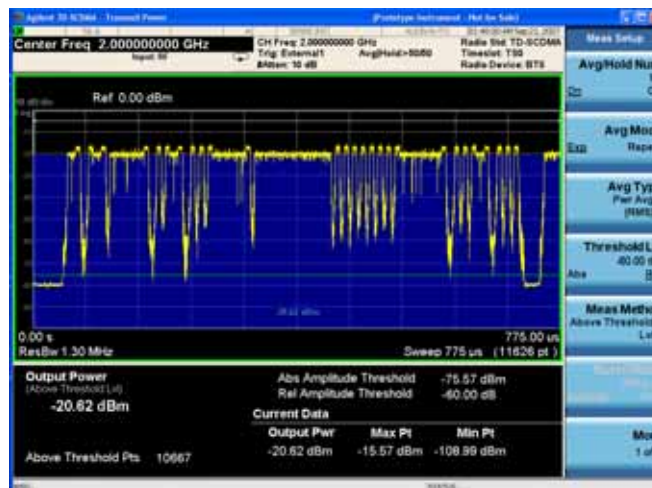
Agilent 39 SC944 - Transmit Power

(Prototype Instrument - Not for Sale)

Center Freq 2.000000000 GHz

Input: RF

CH Freq: 2.000000000 GHz
Trig: External1
#Atten: 10 dB

Avg|Hold>50/50

Radio Std: TD-SCDMA
Timeslot: TS0
Radio Device: BTS

Meas Setup

Avg|Hold Num
On

Avg Mode
Exp
Repeat

Avg Type
Pwr Avg
(RMS)

Threshold Lvl
-60.00 dB
Abs
Rel

Meas Method
Above Threshold Lvl

More
1 of

10 dB/div

Ref 0.00 dBm

-20.62 dBm

0.00 s

ResBw 1.30 MHz

775.00 us

Sweep 775 µs (11626 pt)

Output Power
(Above Threshold Lvl)
-20.62 dBm

Above Threshold Pts 10667

Abs Amplitude Threshold -75.57 dBm
Rel Amplitude Threshold -60.00 dB

Current Data

| Output Pwr | Max Pt | Min Pt |
|---|---|---|
| -20.62 dBm | -15.57 dBm | -108.99 dBm |

STATUS